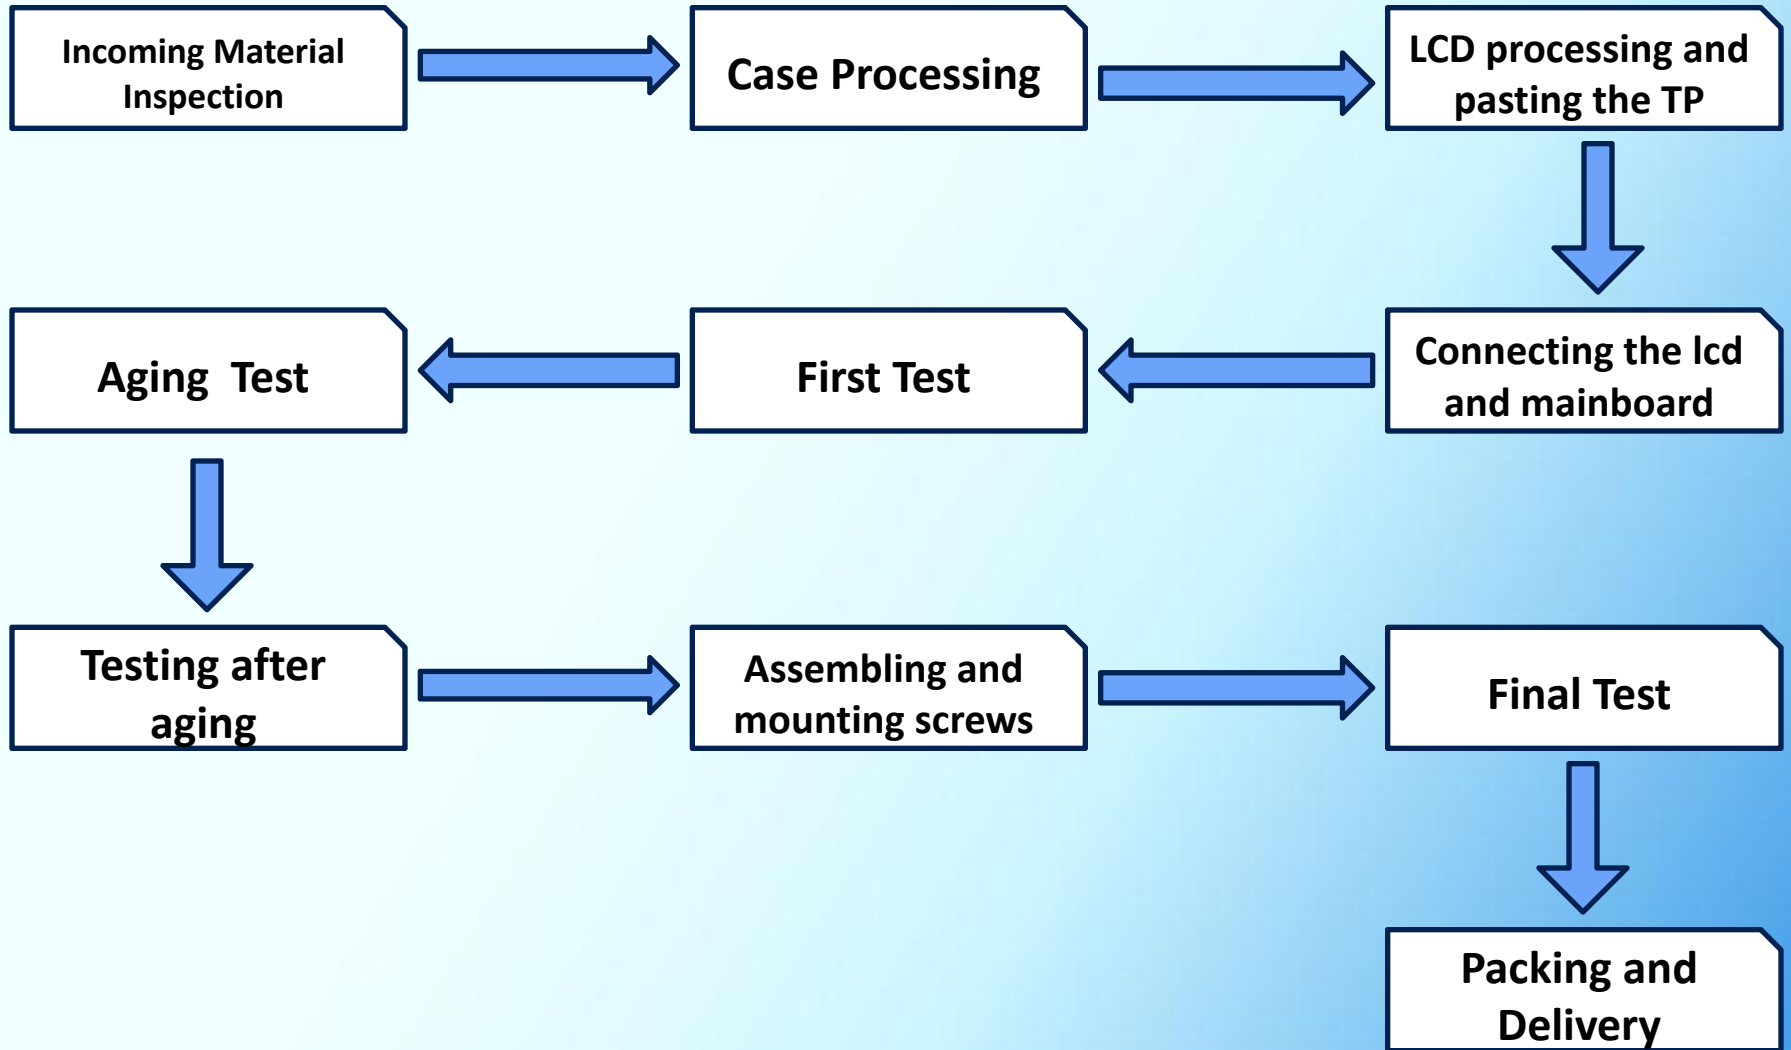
Incoming Material Inspection

Case Processing

LCD processing and pasting the TP

Connecting the lcd and mainboard

First Test

Aging  Test

Testing after aging

Assembling and mounting screws

Final Test

Packing and Delivery